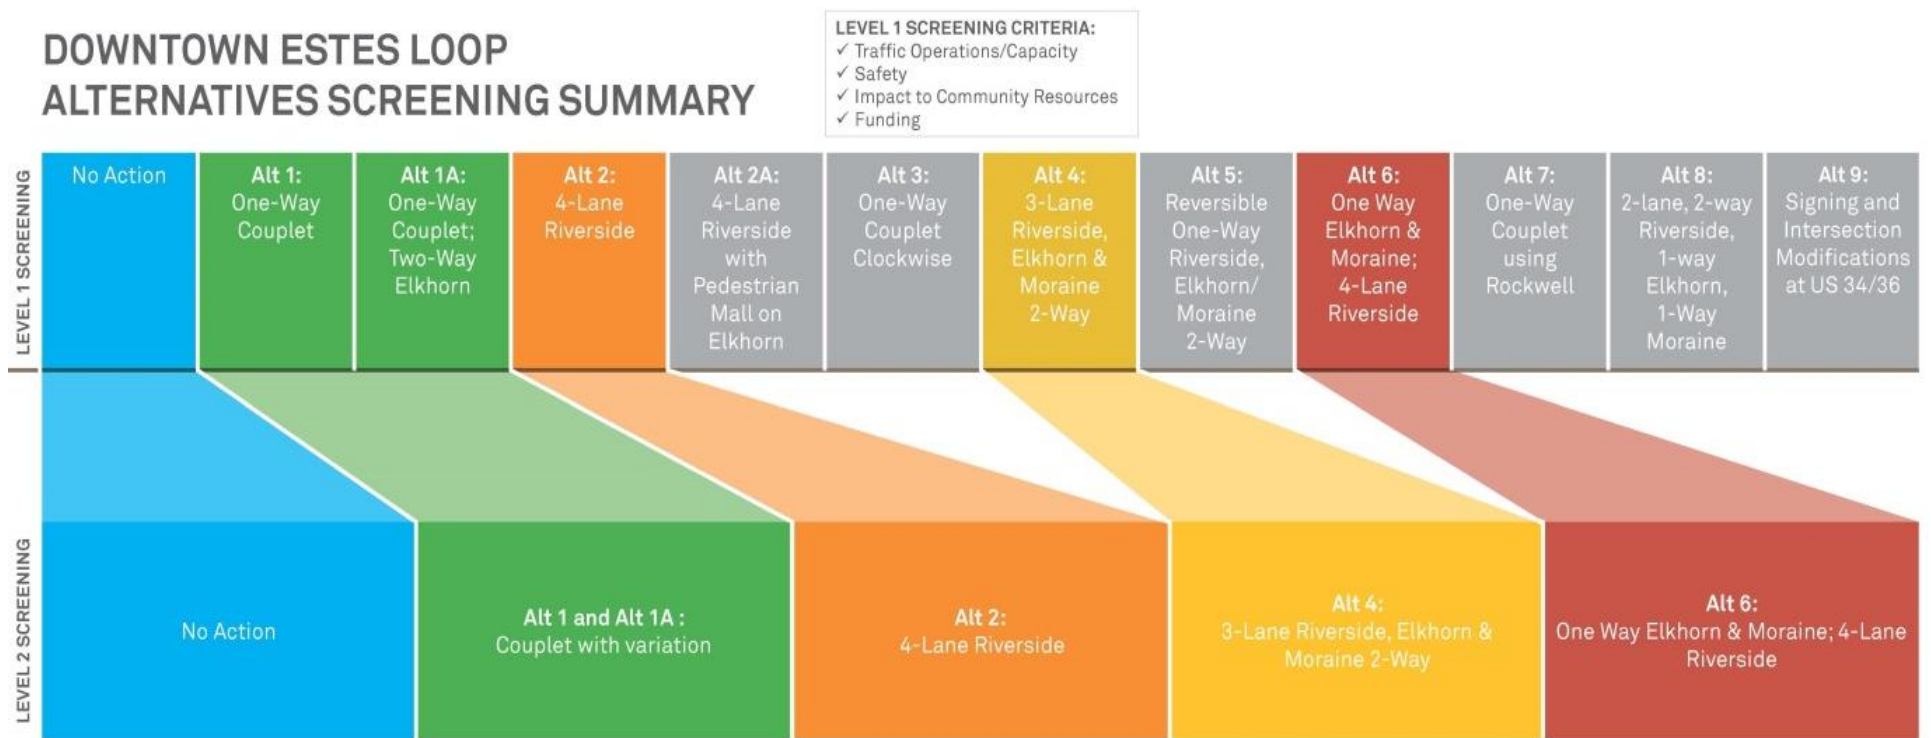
DOWNTOWN ESTES LOOP ALTERNATIVES SCREENING SUMMARY

LEVEL 1 SCREENING CRITERIA:
✓ Traffic Operations/Capacity
✓ Safety
✓ Impact to Community Resources
✓ Funding

LEVEL 1 SCREENING

No Action

Alt 1: One-Way Couplet

Alt 1A: One-Way Couplet; Two-Way Elkhorn

Alt 2: 4-Lane Riverside

Alt 2A: 4-Lane Riverside with Pedestrian Mall on Elkhorn

Alt 3: One-Way Couplet Clockwise

Alt 4: 3-Lane Riverside, Elkhorn & Moraine 2-Way

Alt 5: Reversible One-Way Riverside, Elkhorn/ Moraine 2-Way

Alt 6: One Way Elkhorn & Moraine; 4-Lane Riverside

Alt 7: One-Way Couplet using Rockwell

Alt 8: 2-lane, 2-way Riverside, 1-way Elkhorn, 1-Way Moraine

Alt 9: Signing and Intersection Modifications at US 34/36

LEVEL 2 SCREENING

No Action

Alt 1 and Alt 1A : Couplet with variation

Alt 2: 4-Lane Riverside

Alt 4: 3-Lane Riverside, Elkhorn & Moraine 2-Way

Alt 6: One Way Elkhorn & Moraine; 4-Lane Riverside